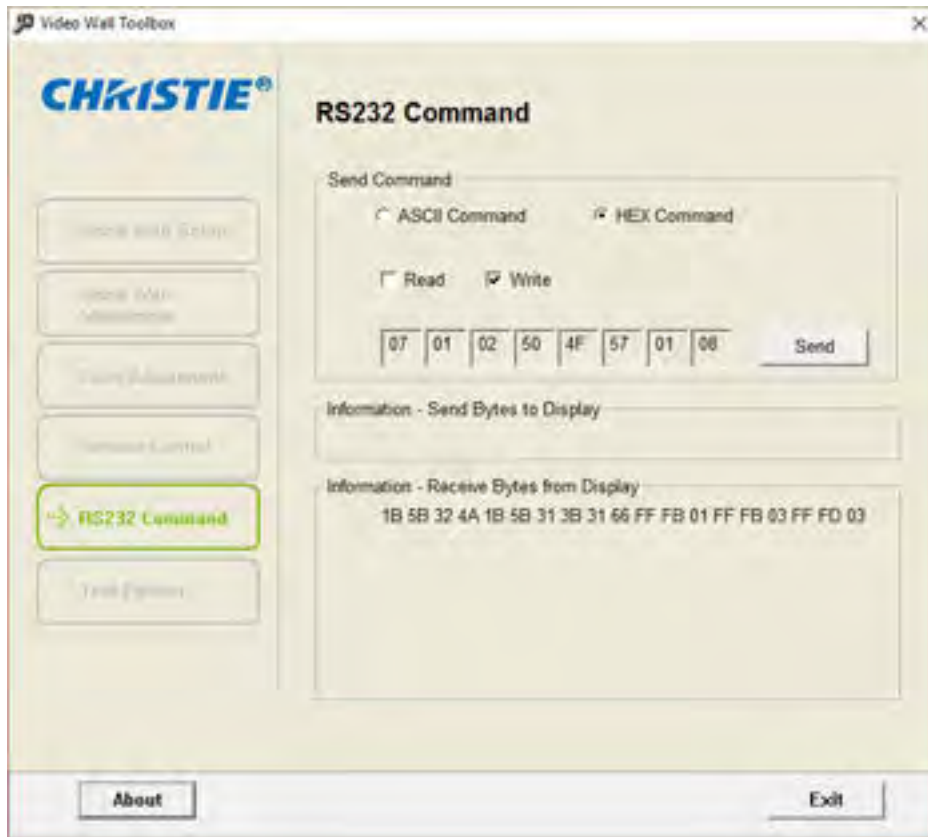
Video Wall Toolbox

×

CHRISTIE®

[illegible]

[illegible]

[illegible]

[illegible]

RS232 Command

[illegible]

RS232 Command

Send Command

ASCII Command

HEX Command

Read

Write

07 01 02 50 4F 57 01 08

Send

Information - Send Bytes to Display

Information - Receive Bytes from Display

1B 5B 32 4A 1B 5B 31 3B 31 66 FF FB 01 FF FB 03 FF FD 03

About

Exit